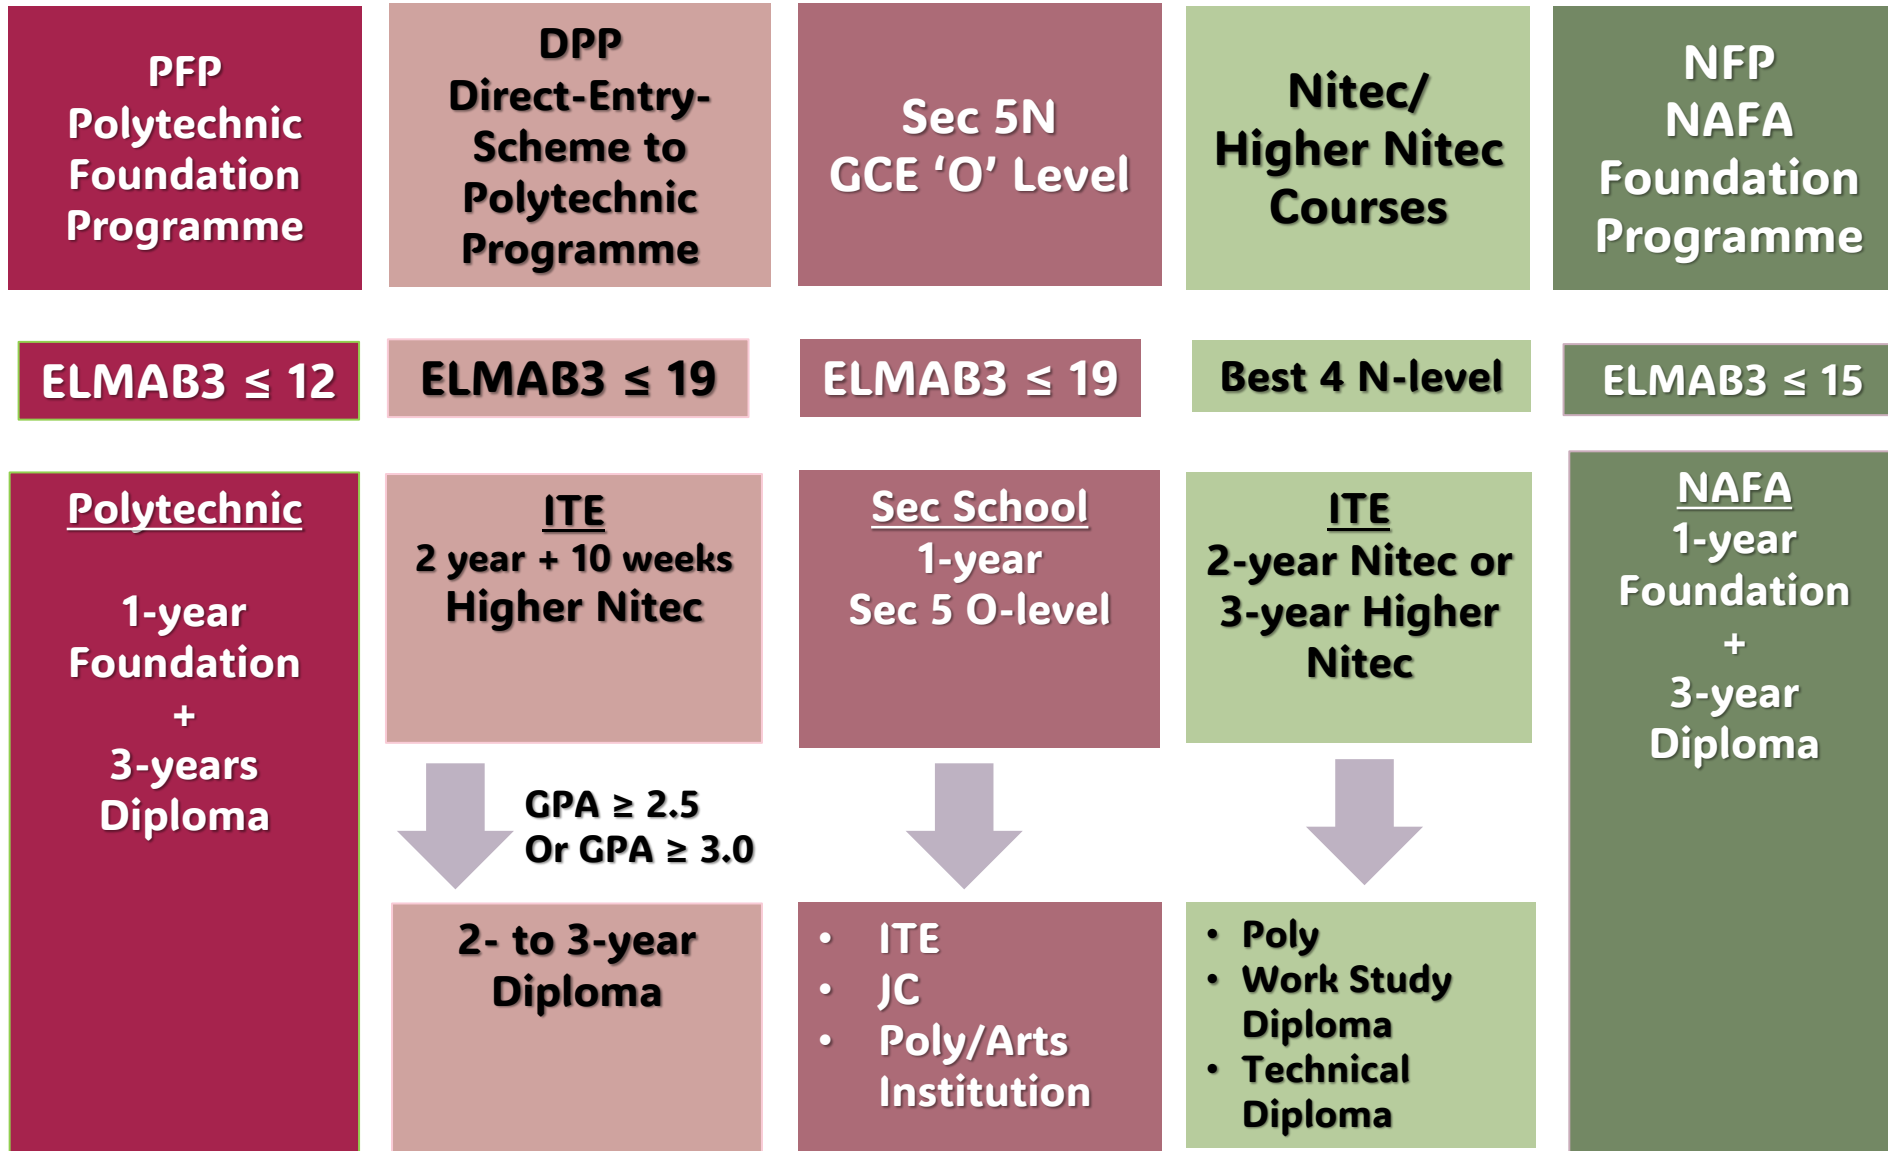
PFP
Polytechnic Foundation Programme

DPP
Direct-Entry-Scheme to Polytechnic Programme

Sec 5N
GCE 'O' Level

Nitec/ Higher Nitec Courses

NFP
NAFA Foundation Programme

ELMAB3 ≤ 12

ELMAB3 ≤ 19

ELMAB3 ≤ 19

Best 4 N-level

ELMAB3 ≤ 15

Polytechnic

1-year Foundation
+
3-years Diploma

ITE
2 year + 10 weeks Higher Nitec

GPA ≥ 2.5
Or GPA ≥ 3.0

2- to 3-year Diploma

Sec School
1-year
Sec 5 O-level

- ITE
- JC
- Poly/Arts Institution

ITE
2-year Nitec or 3-year Higher Nitec

- Poly
- Work Study Diploma
- Technical Diploma

NAFA
1-year Foundation
+
3-year Diploma